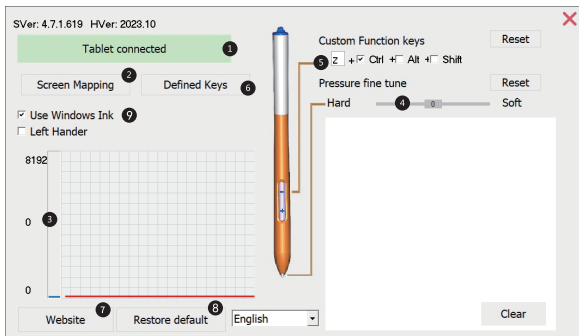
SVer: 4.7.1.619 HVer: 2023.10

Tablet connected 1

Screen Mapping 2

Defined Keys 6

Use Windows Ink 9

Left Hander

8192

3

0

0

Website 7

Restore default 8

English

Custom Function keys

Reset

5 Z + Ctrl + Alt + Shift

Pressure fine tune

Reset

Hard 4 0 Soft

Clear